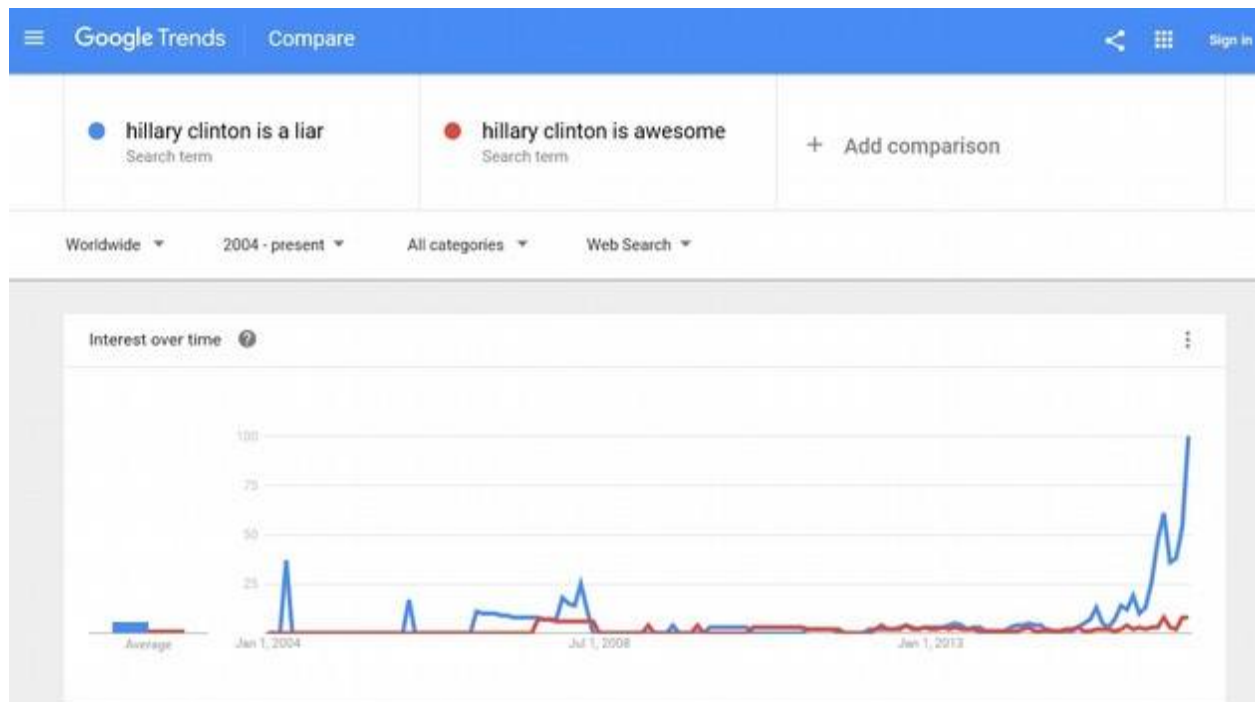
Google Trends Compare

Sign in

hillary clinton is a liar
Search term

hillary clinton is awesome
Search term

+ Add comparison

Worldwide ▾ 2004 - present ▾ All categories ▾ Web Search ▾

Interest over time

100
75
50
25

Average

Jan 1, 2004
Jul 1, 2008
Jan 1, 2013